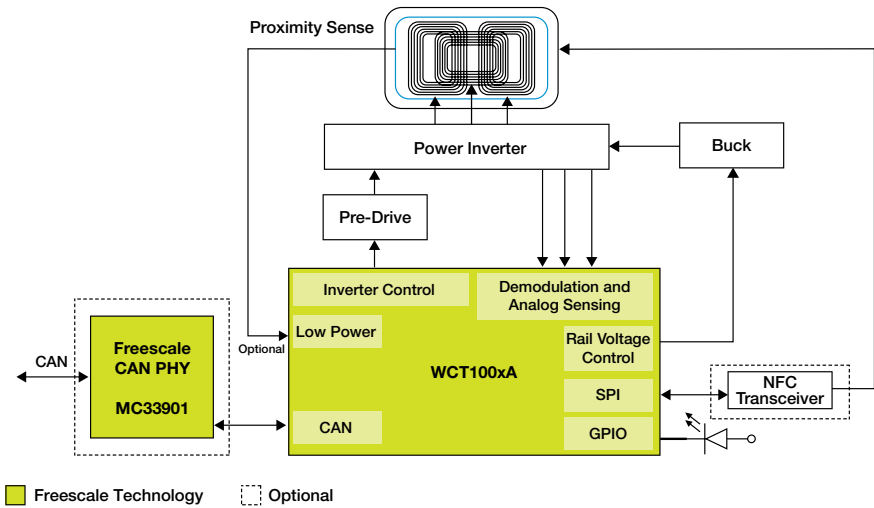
Proximity Sense

Power Inverter

Buck

Pre-Drive

Inverter Control

Demodulation and Analog Sensing

Low Power

Optional

Rail Voltage Control

WCT100xA

SPI

CAN

GPIO

Freescale CAN PHY

MC33901

CAN

NFC Transceiver

Freescale Technology

Optional